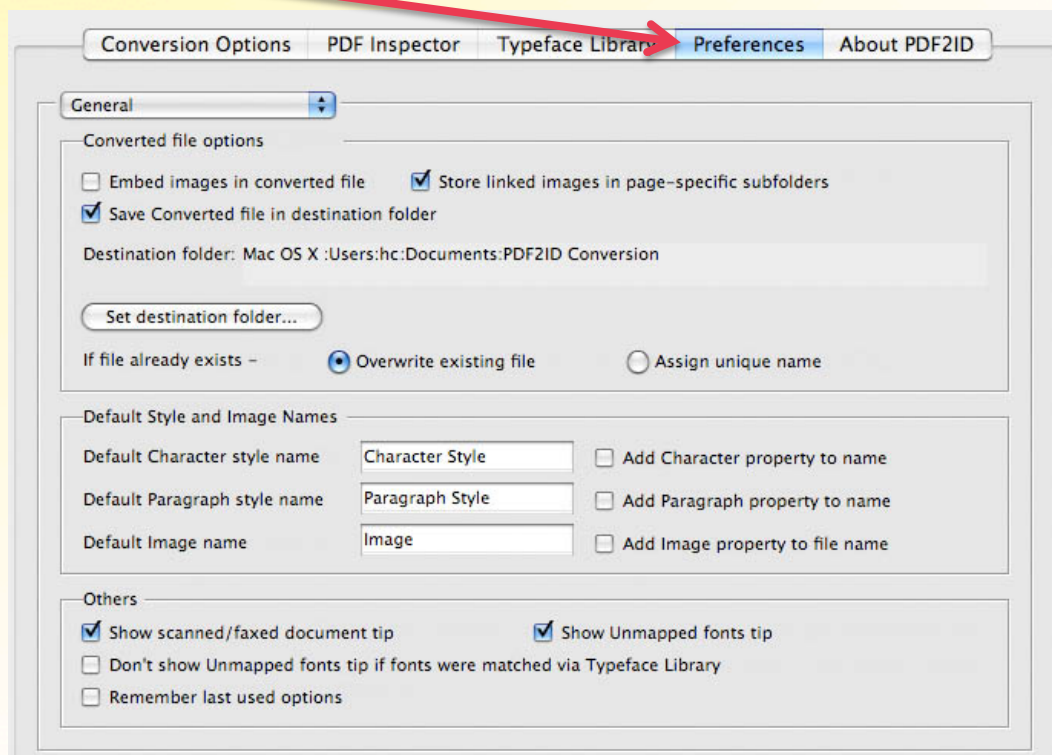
Conversion Options PDF Inspector Typeface Library Preferences About PDF2ID

General

Converted file options

Embed images in converted file

Store linked images in page-specific subfolders

Save Converted file in destination folder

Destination folder: Mac OS X :Users:hc:Documents:PDF2ID Conversion

Set destination folder...

If file already exists - Overwrite existing file Assign unique name

Default Style and Image Names

| | | |
|---|---|---|
| Default Character style name | Character Style | Add Character property to name |
| Default Paragraph style name | Paragraph Style | Add Paragraph property to name |
| Default Image name | Image | Add Image property to file name |

Others

Show scanned/faxed document tip

Show Unmapped fonts tip

Don't show Unmapped fonts tip if fonts were matched via Typeface Library

Remember last used options